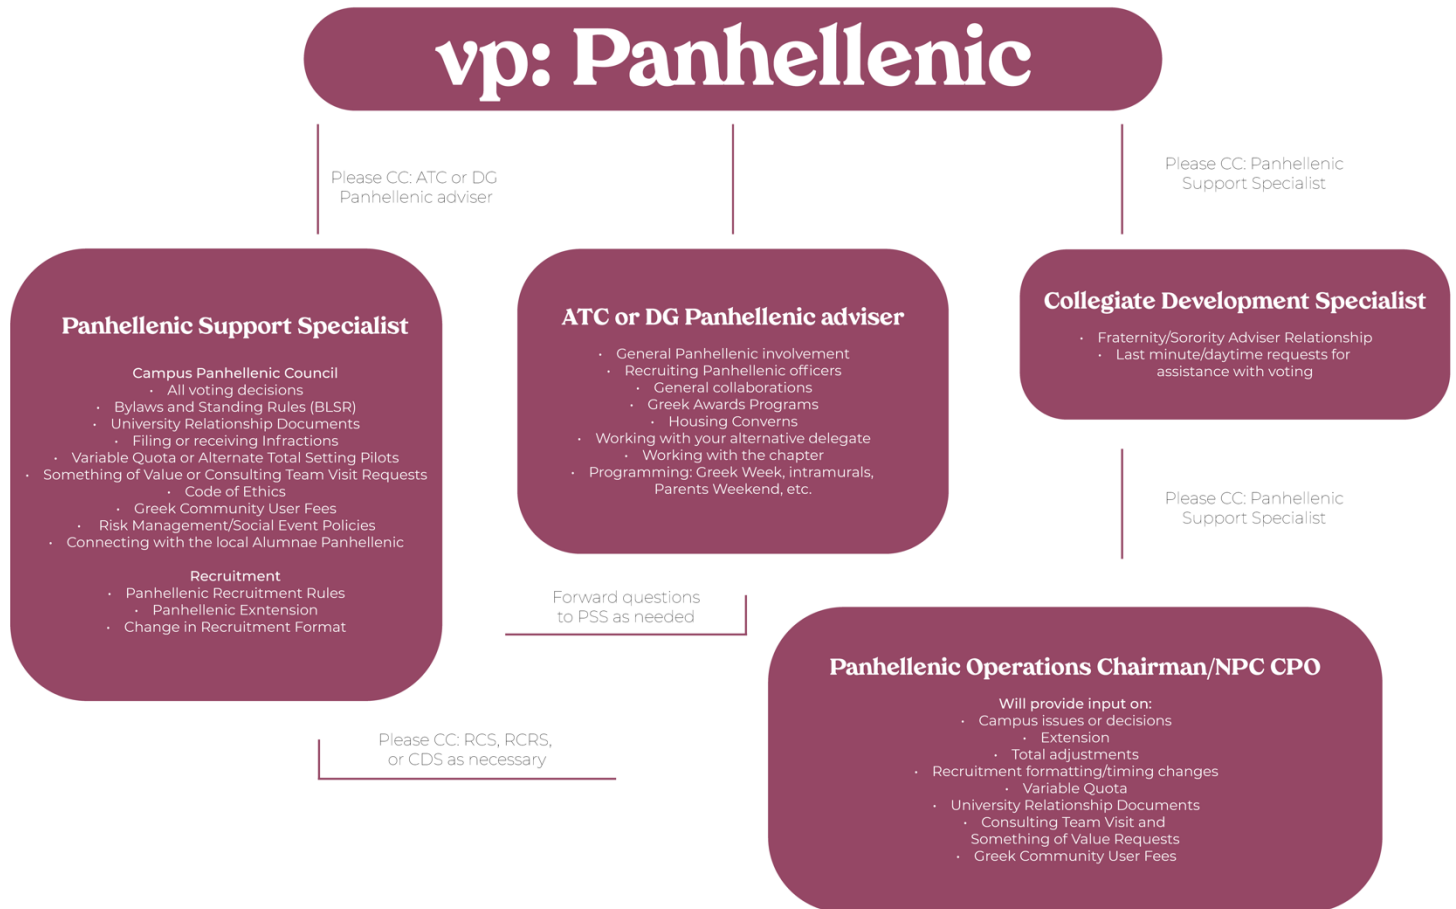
vp: Panhellenic

Please CC: ATC or DG Panhellenic adviser

Please CC: Panhellenic Support Specialist

Panhellenic Support Specialist

Campus Panhellenic Council
• All voting decisions
• Bylaws and Standing Rules (BLSR)
• University Relationship Documents
• Filing or receiving Infractions
• Variable Quota or Alternate Total Setting Pilots
• Something of Value or Consulting Team Visit Requests
• Code of Ethics
• Greek Community User Fees
• Risk Management/Social Event Policies
• Connecting with the local Alumnae Panhellenic

Recruitment
• Panhellenic Recruitment Rules
• Panhellenic Extension
• Change in Recruitment Format

ATC or DG Panhellenic adviser

• General Panhellenic involvement
• Recruiting Panhellenic officers
• General collaborations
• Greek Awards Programs
• Housing Converns
• Working with your alternative delegate
• Working with the chapter
• Programming: Greek Week, intramurals, Parents Weekend, etc.

Collegiate Development Specialist

• Fraternity/Sorority Adviser Relationship
• Last minute/daytime requests for assistance with voting

Please CC: Panhellenic Support Specialist

Forward questions to PSS as needed

Please CC: RCS, RCRS, or CDS as necessary

Panhellenic Operations Chairman/NPC CPO

Will provide input on:
• Campus issues or decisions
• Extension
• Total adjustments
• Recruitment formatting/timing changes
• Variable Quota
• University Relationship Documents
• Consulting Team Visit and Something of Value Requests
• Greek Community User Fees